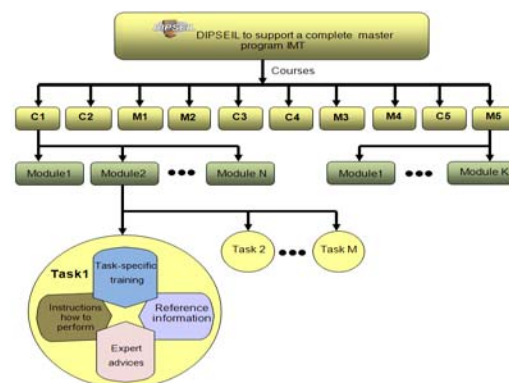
DIPSEIL

DIPSEIL to support a complete master program IMT

Courses

C1
C2
M1
M2
C3
C4
M3
M4
C5
M5

Module1
Module2
Module N
Module1
Module K

Task1
Task-specific training
Instructions how to perform
Reference information
Expert advices

Task 2
Task M